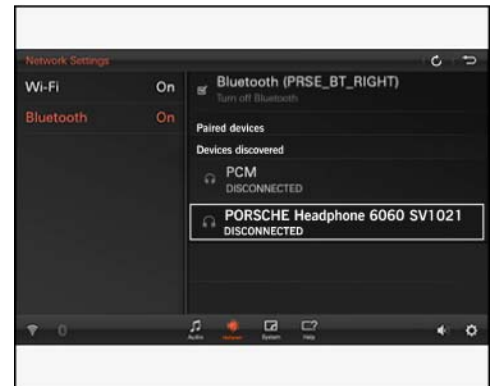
Network Settings

Wi-Fi On

Bluetooth On

Bluetooth (PRSE_BT_RIGHT)

Turn off Bluetooth

Paired devices

Devices discovered

PCM

DISCONNECTED

PORSCHE Headphone 6060 SV1021

DISCONNECTED

0

Audio Network System Help